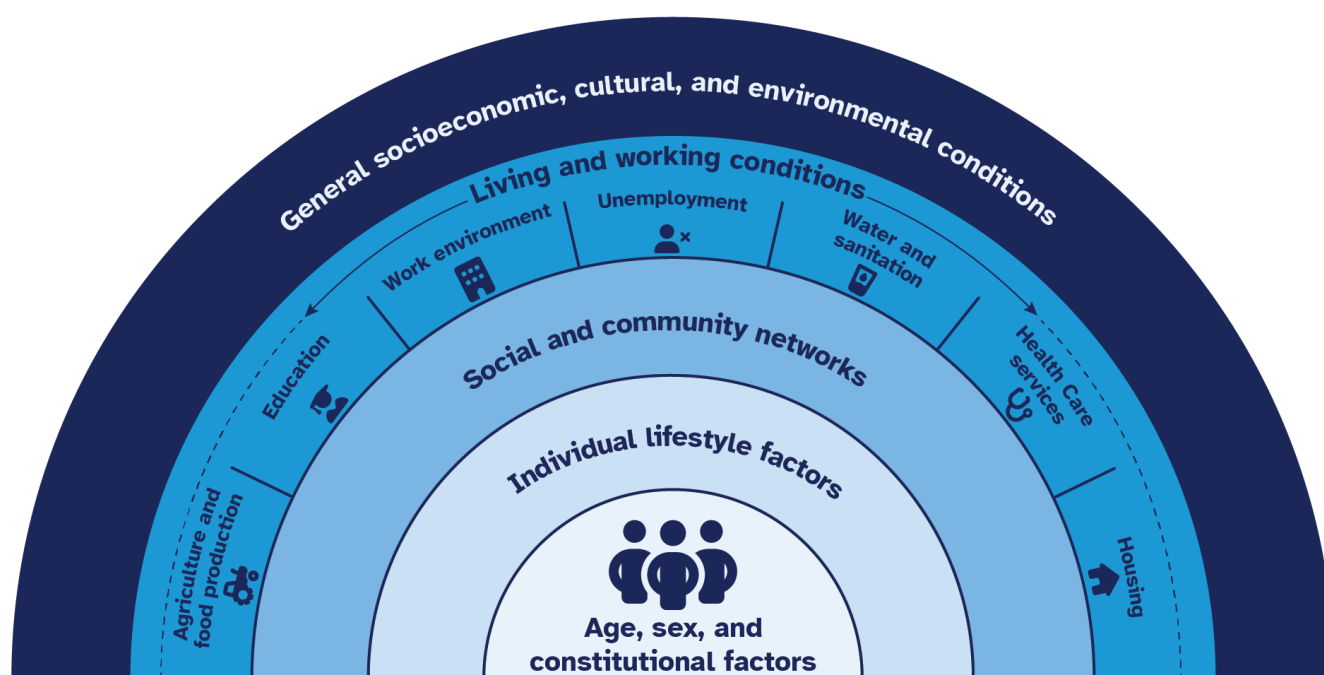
General socioeconomic, cultural, and environmental conditions

Living and working conditions

Agriculture and food production

Education

Work environment

Unemployment

Water and sanitation

Health Care services

Housing

Social and community networks

Individual lifestyle factors

Age, sex, and constitutional factors